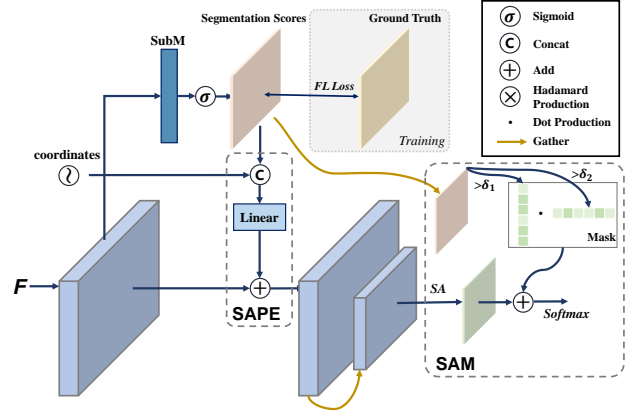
Segmentation Scores
Ground Truth
SubM
$\sigma$
FL Loss
Training
coordinates
C
Linear
+
SAPE
F
$>\delta_1$
$>\delta_2$
Mask
SA
+
Softmax
SAM
$\sigma$ Sigmoid
C Concat
+ Add
$\otimes$ Hadamard Production
• Dot Production
Gather